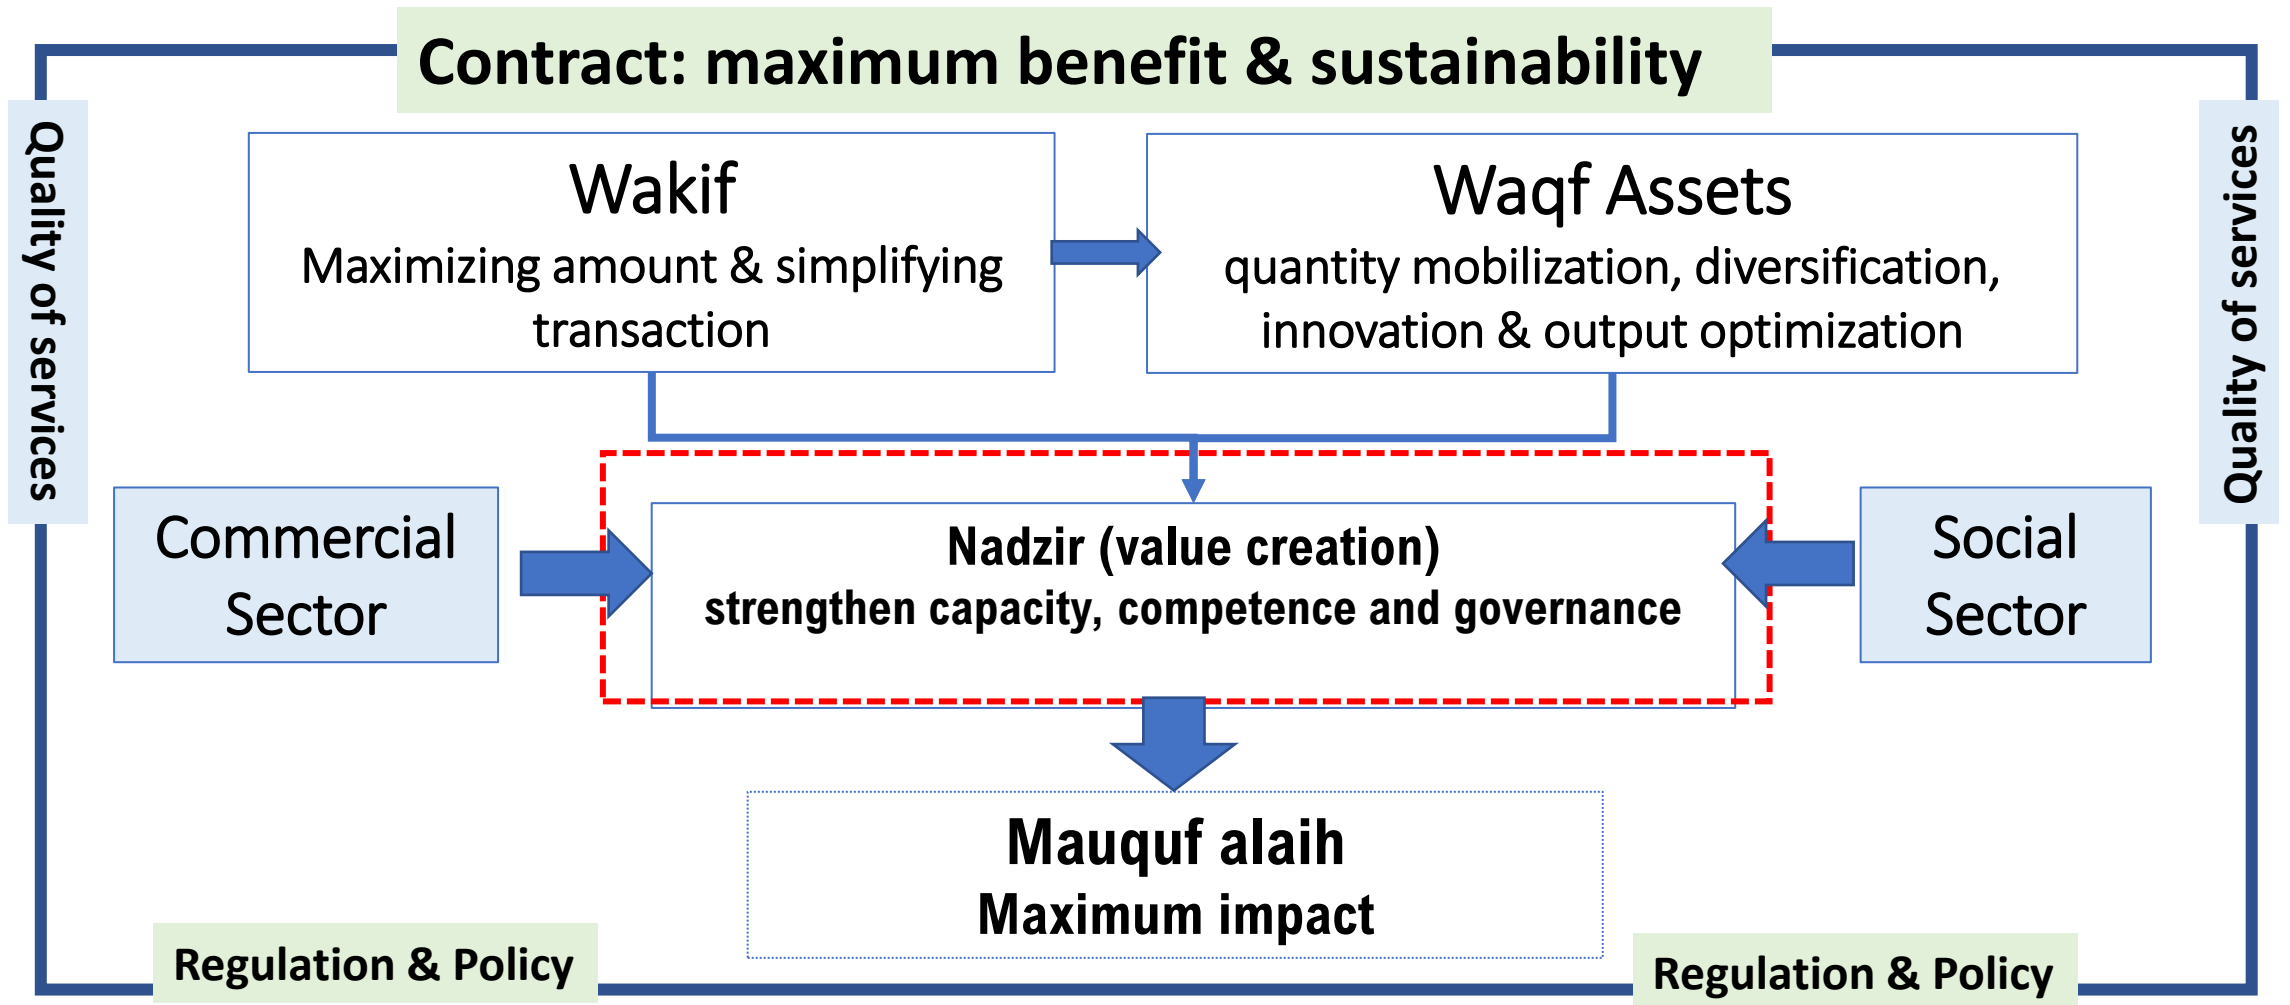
Contract: maximum benefit & sustainability

Quality of services

Wakif
Maximizing amount & simplifying transaction

Waqf Assets
quantity mobilization, diversification, innovation & output optimization

Quality of services

Commercial Sector

Nadzir (value creation)
strengthen capacity, competence and governance

Social Sector

Mauquf alaih
Maximum impact

Regulation & Policy

Regulation & Policy